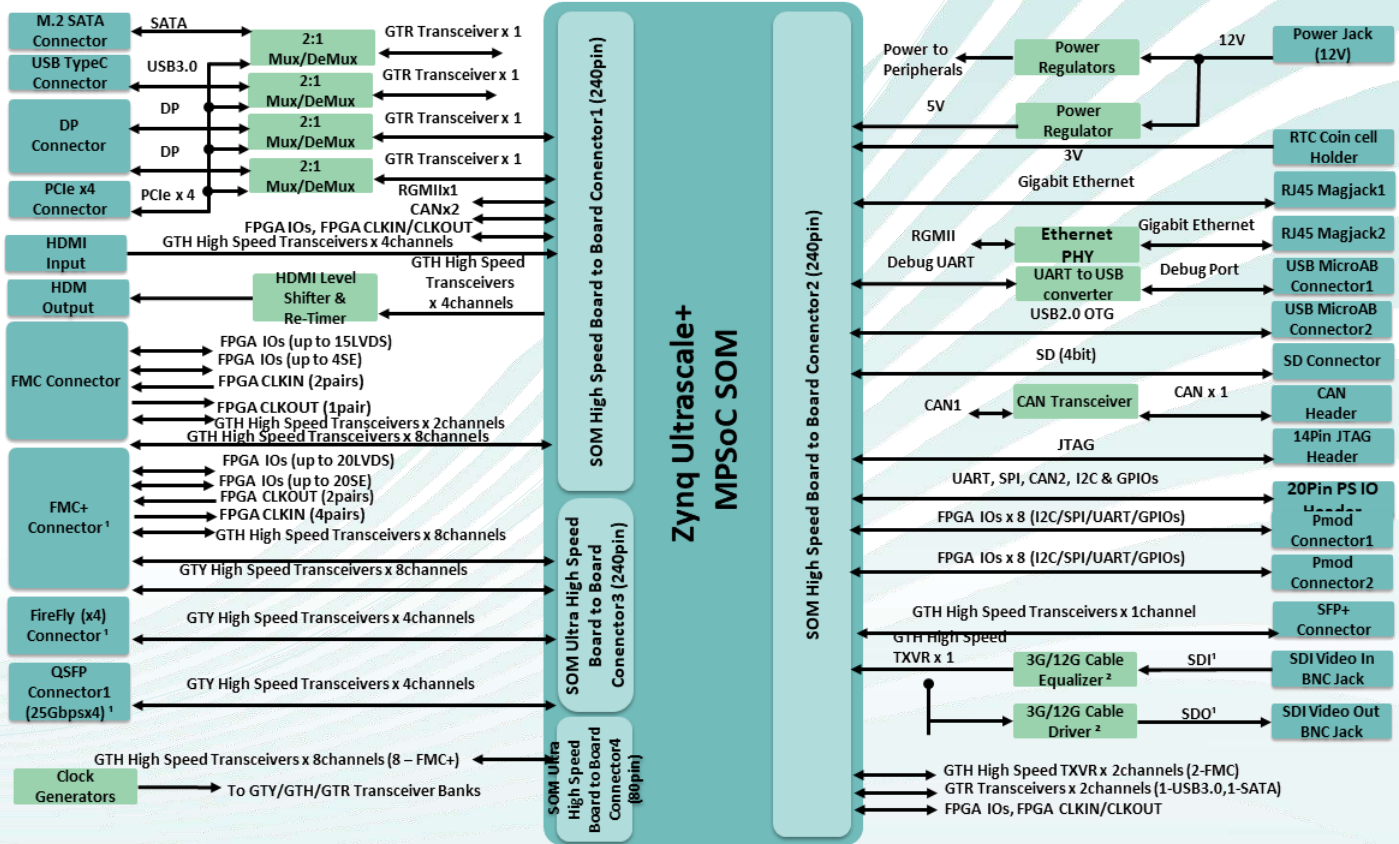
M.2 SATA Connector
SATA
2:1 Mux/DeMux
GTR Transceiver x 1
USB TypeC Connector
USB3.0
2:1 Mux/DeMux
GTR Transceiver x 1
DP Connector
DP
2:1 Mux/DeMux
GTR Transceiver x 1
DP
PCIe x4 Connector
PCIe x 4
2:1 Mux/DeMux
GTR Transceiver x 1
RGMIIx1
CANx2
FPGA IOs, FPGA CLKIN/CLKOUT
HDMI Input
GTH High Speed Transceivers x 4channels
GTH High Speed Transceivers x 4channels
HDM Output
HDMI Level Shifter & Re-Timer
FMC Connector
FPGA IOs (up to 15LVDS)
FPGA IOs (up to 4SE)
FPGA CLKIN (2pairs)
FPGA CLKOUT (1pair)
GTH High Speed Transceivers x 2channels
GTH High Speed Transceivers x 8channels
FMC+ Connector ¹
FPGA IOs (up to 20LVDS)
FPGA IOs (up to 20SE)
FPGA CLKOUT (2pairs)
FPGA CLKIN (4pairs)
GTH High Speed Transceivers x 8channels
GTY High Speed Transceivers x 8channels
FireFly (x4) Connector ¹
GTY High Speed Transceivers x 4channels
QSFP Connector1 (25Gbpsx4) ¹
GTY High Speed Transceivers x 4channels
GTH High Speed Transceivers x 8channels (8 – FMC+)
Clock Generators
To GTY/GTH/GTR Transceiver Banks
SOM High Speed Board to Board Conenctor1 (240pin)
SOM Ultra High Speed Board to Board Conenctor3 (240pin)
SOM Ultra High Speed Board to Board Conenctor4 (80pin)
Zynq Ultrascale+ MPSoC SOM
SOM High Speed Board to Board Conenctor2 (240pin)
Power to Peripherals
Power Regulators
12V
Power Jack (12V)
5V
Power Regulator
RTC Coin cell Holder
3V
Gigabit Ethernet
RJ45 Magjack1
RGMII
Ethernet PHY
Gigabit Ethernet
RJ45 Magjack2
Debug UART
UART to USB converter
Debug Port
USB MicroAB Connector1
USB2.0 OTG
USB MicroAB Connector2
SD (4bit)
SD Connector
CAN1
CAN Transceiver
CAN x 1
CAN Header
JTAG
14Pin JTAG Header
UART, SPI, CAN2, I2C & GPIOs
20Pin PS IO Header
FPGA IOs x 8 (I2C/SPI/UART/GPIOs)
Pmod Connector1
FPGA IOs x 8 (I2C/SPI/UART/GPIOs)
Pmod Connector2
GTH High Speed Transceivers x 1channel
SFP+ Connector
GTH High Speed TXVR x 1
3G/12G Cable Equalizer ²
SDI¹
SDI Video In BNC Jack
3G/12G Cable Driver ²
SDO¹
SDI Video Out BNC Jack
GTH High Speed TXVR x 2channels (2-FMC)
GTR Transceivers x 2channels (1-USB3.0,1-SATA)
FPGA IOs, FPGA CLKIN/CLKOUT